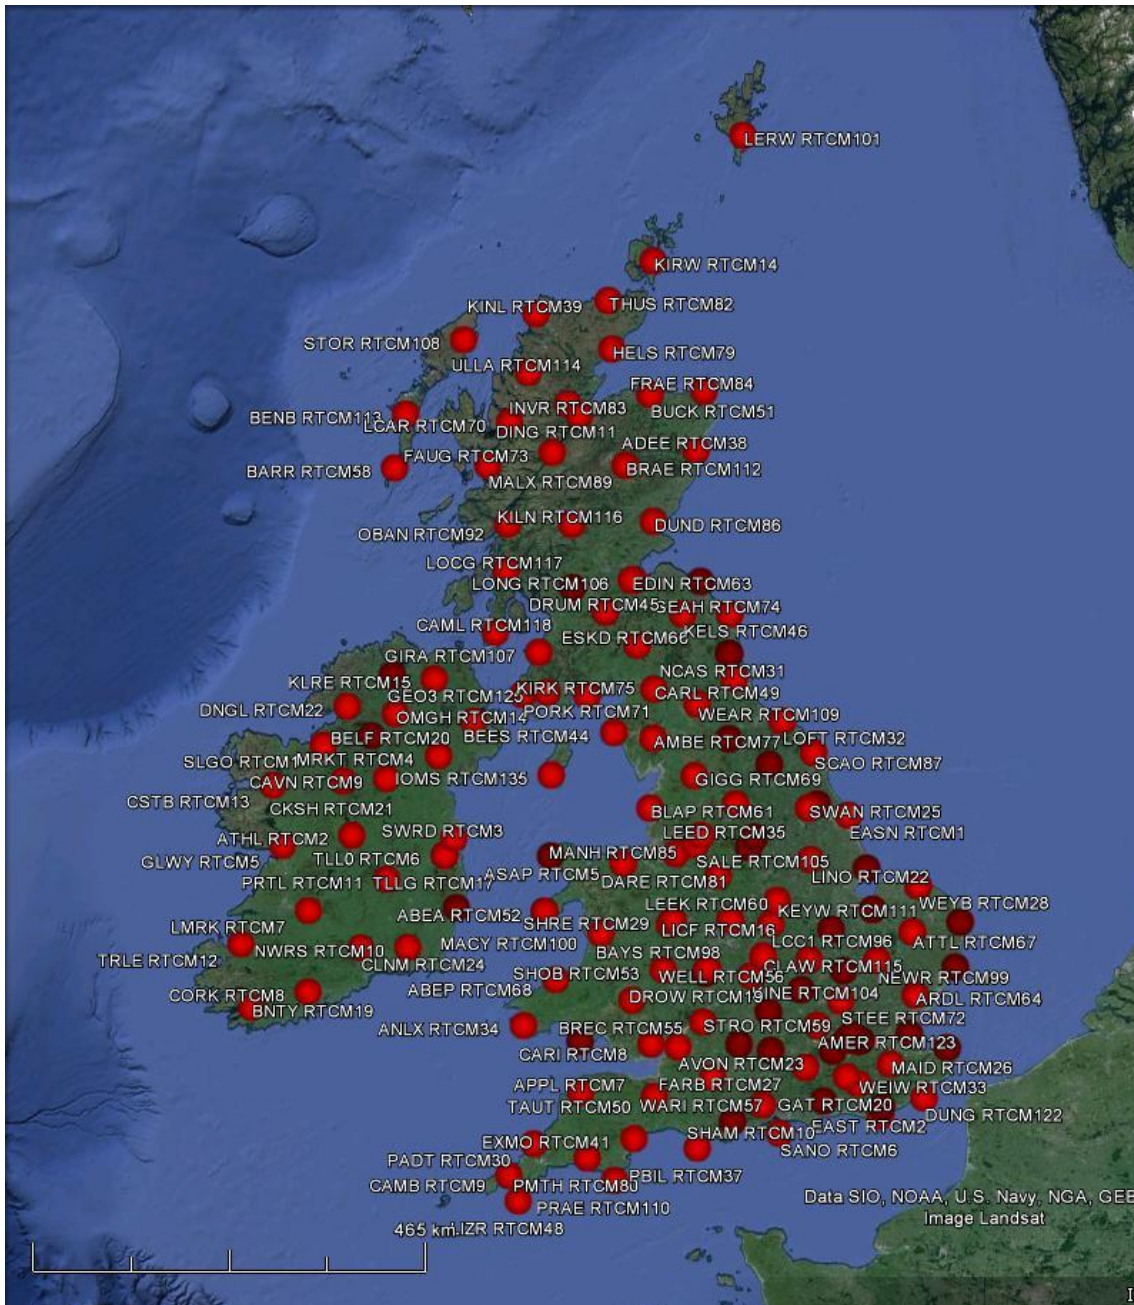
LERW RTCM101
KIRW RTCM14
KINL RTCM39
THUS RTCM82
STOR RTCM108
HELS RTCM79
ULLA RTCM114
FRAE RTCM84
INVR RTCM83
BUCK RTCM51
BENB RTCM113
LCAR RTCM70
DING RTCM11
ADEE RTCM38
FAUG RTCM73
BRAE RTCM112
BARR RTCM58
MALX RTCM89
KILN RTCM116
DUND RTCM86
OBAN RTCM92
LOCG RTCM117
LONG RTCM106
EDIN RTCM63
DRUM RTCM45
SEAH RTCM74
CAML RTCM118
ESKD RTCM66
KELS RTCM46
GIRA RTCM107
NCAS RTCM31
KLRE RTCM15
KIRK RTCM75
CARL RTCM49
GEO3 RTCM125
DNGL RTCM22
OMGH RTCM14
PORK RTCM71
WEAR RTCM109
BELF RTCM20
BEES RTCM44
AMBE RTCM77
LOFT RTCM32
SLGO RTCM1
MRKT RTCM4
SCAO RTCM87
CAVN RTCM9
IOMS RTCM135
GIGG RTCM69
CSTB RTCM13
CKSH RTCM21
BLAP RTCM61
SWAN RTCM25
SWRD RTCM3
LEED RTCM35
EASN RTCM1
ATHL RTCM2
MANH RTCM85
GLWY RTCM5
TLL0 RTCM6
SALE RTCM105
ASAP RTCM5
LINO RTCM22
PRTL RTCM11
TLLG RTCM17
DARE RTCM81
WEYB RTCM28
LEEK RTCM60
ABEA RTCM52
KEYW RTCM111
LMRK RTCM7
SHRE RTCM29
LICF RTCM16
MACY RTCM100
LCC1 RTCM96
ATTL RTCM67
NWRS RTCM10
BAYS RTCM98
TRLE RTCM12
CLNM RTCM24
CLAW RTCM115
SHOB RTCM53
WELL RTCM56
NEWR RTCM99
ABEP RTCM68
CORK RTCM8
DROW RTCM18
SINE RTCM104
ARDL RTCM64
BNTY RTCM19
STEE RTCM72
ANLX RTCM34
BREC RTCM55
STRO RTCM59
AMER RTCM123
CARI RTCM8
AVON RTCM23
MAID RTCM26
APPL RTCM7
FARB RTCM27
WEIW RTCM33
TAUT RTCM50
WARI RTCM57
GAT RTCM20
DUNG RTCM122
EAST RTCM2
SHAM RTCM10
EXMO RTCM41
SANO RTCM6
PADT RTCM30
PBIL RTCM37
CAMB RTCM9
PMTH RTCM80
PRAE RTCM110
465 km
LIZR RTCM48
Data SIO, NOAA, U.S. Navy, NGA, GEB
Image Landsat